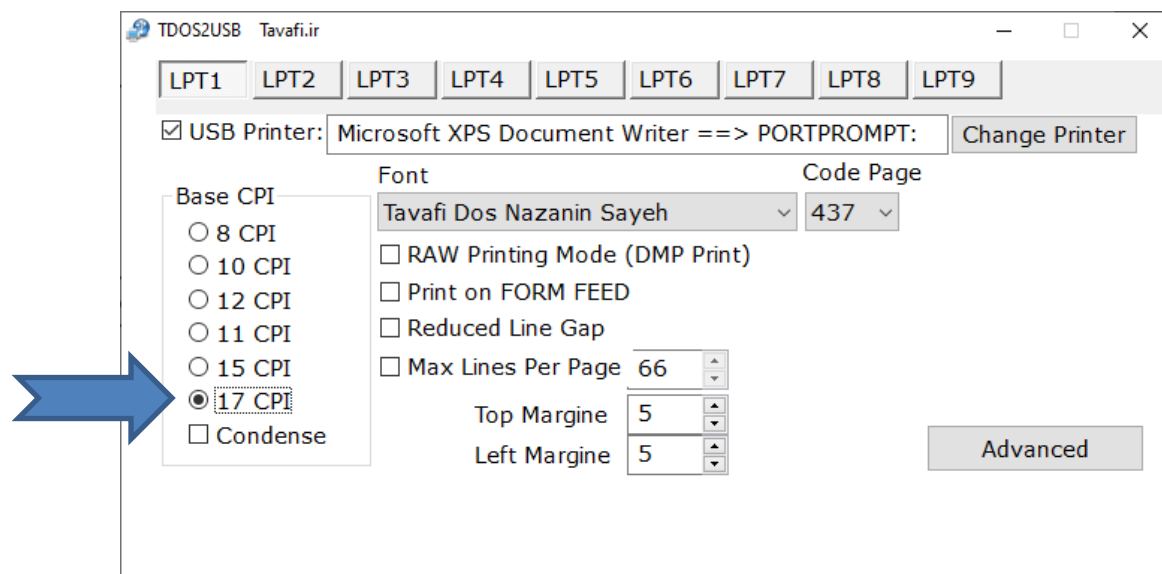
TDOS2USB Tavafi.ir

LPT1 LPT2 LPT3 LPT4 LPT5 LPT6 LPT7 LPT8 LPT9

☑ USB Printer: Microsoft XPS Document Writer ==> PORTPROMPT: Change Printer

Base CPI
○ 8 CPI
○ 10 CPI
○ 12 CPI
○ 11 CPI
○ 15 CPI
◉ 17 CPI
☐ Condense

Font
Tavafi Dos Nazanin Sayeh

Code Page
437

☐ RAW Printing Mode (DMP Print)
☐ Print on FORM FEED
☐ Reduced Line Gap
☐ Max Lines Per Page 66
Top Margine 5
Left Margine 5

Advanced